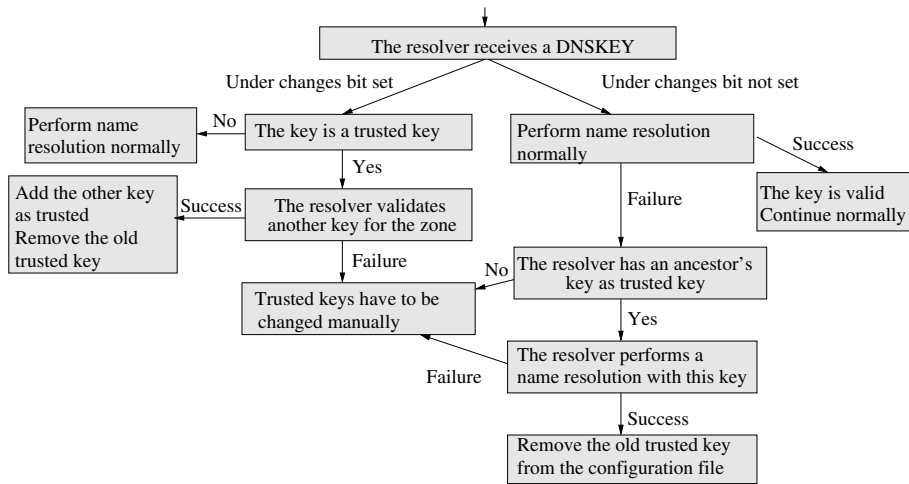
The resolver receives a DNSKEY

Under changes bit set

Under changes bit not set

Perform name resolution normally

No

The key is a trusted key

Perform name resolution normally

Success

Yes

The key is valid Continue normally

Add the other key as trusted Remove the old trusted key

Success

The resolver validates another key for the zone

Failure

Failure

No

The resolver has an ancestor's key as trusted key

Trusted keys have to be changed manually

Yes

The resolver performs a name resolution with this key

Failure

Success

Remove the old trusted key from the configuration file